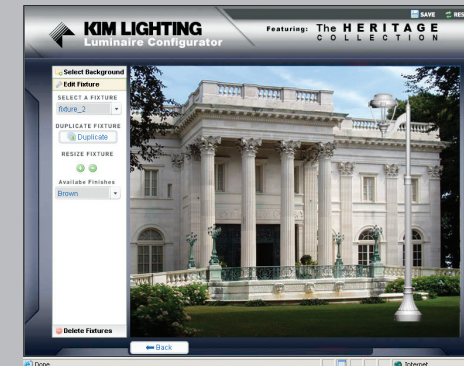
SAVE RES

KIM LIGHTING
Luminaire Configurator

Featuring: The HERITAGE COLLECTION

Select Background
Edit Fixture
SELECT A FIXTURE
fixture_2
DUPLICATE FIXTURE
Duplicate
RESIZE FIXTURE
Available Finishes
Brown

Delete Fixtures

Back

Done

Internet